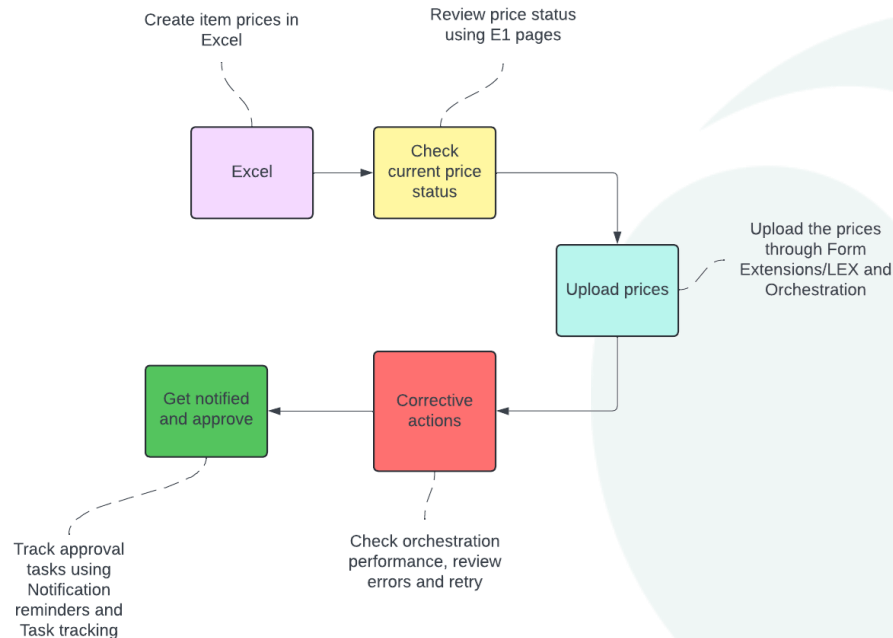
Create item prices in Excel

Review price status using E1 pages

Excel

Check current price status

Upload prices

Upload the prices through Form Extensions/LEX and Orchestration

Corrective actions

Get notified and approve

Track approval tasks using Notification reminders and Task tracking

Check orchestration performance, review errors and retry